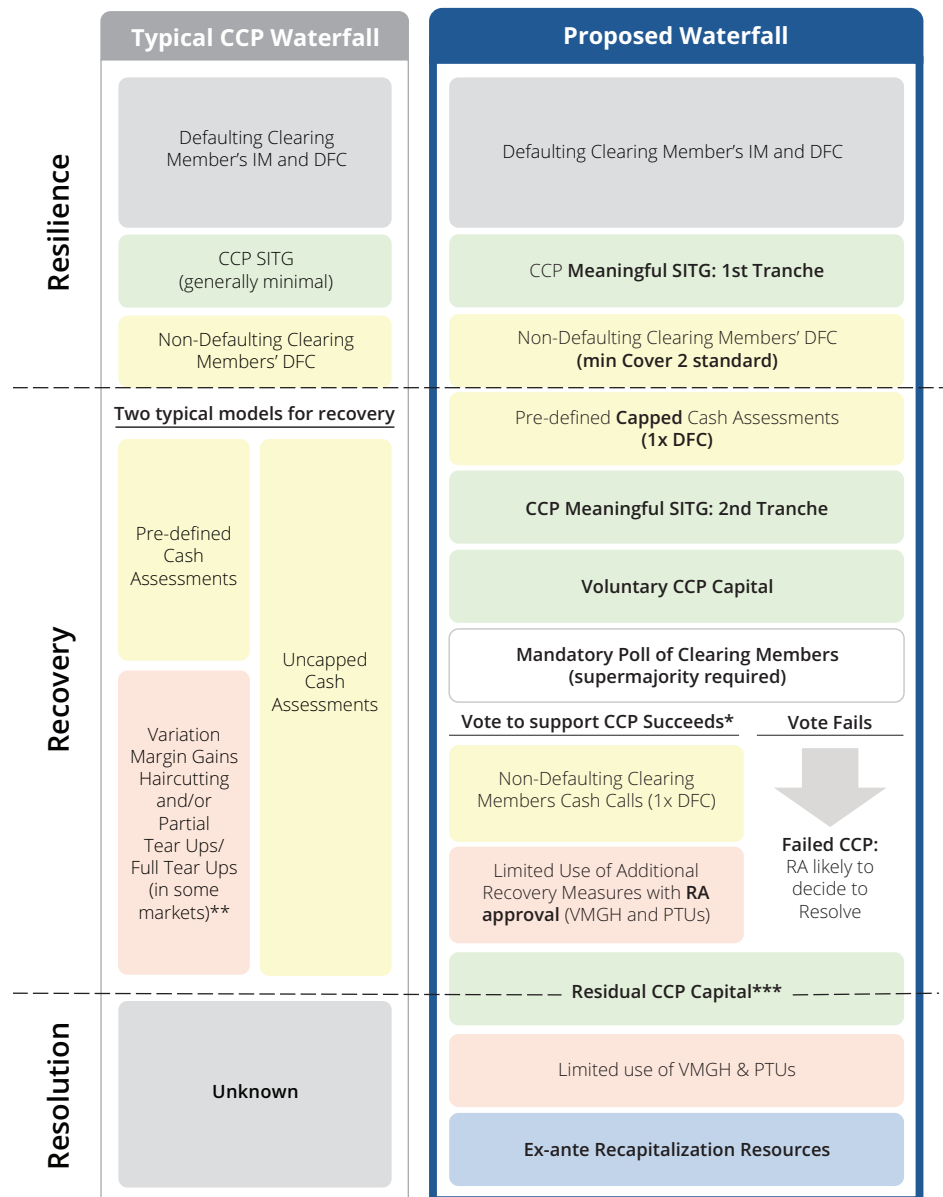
Typical CCP Waterfall

Proposed Waterfall

Resilience

Defaulting Clearing Member's IM and DFC

Defaulting Clearing Member's IM and DFC

CCP SITG (generally minimal)

CCP **Meaningful SITG: 1st Tranche**

Non-Defaulting Clearing Members' DFC

Non-Defaulting Clearing Members' DFC **(min Cover 2 standard)**

Recovery

Two typical models for recovery

Pre-defined Cash Assessments

Uncapped Cash Assessments

Variation Margin Gains Haircutting and/or Partial Tear Ups/ Full Tear Ups (in some markets)**

Pre-defined **Capped** Cash Assessments **(1x DFC)**

**CCP Meaningful SITG: 2nd Tranche**

**Voluntary CCP Capital**

**Mandatory Poll of Clearing Members (supermajority required)**

Vote to support CCP Succeeds*

Vote Fails

Non-Defaulting Clearing Members Cash Calls (1x DFC)

Limited Use of Additional Recovery Measures with **RA approval** (VMGH and PTUs)

**Failed CCP:** RA likely to decide to Resolve

**Residual CCP Capital*****

Resolution

Unknown

Limited use of VMGH & PTUs

Ex-ante Recapitalization Resources